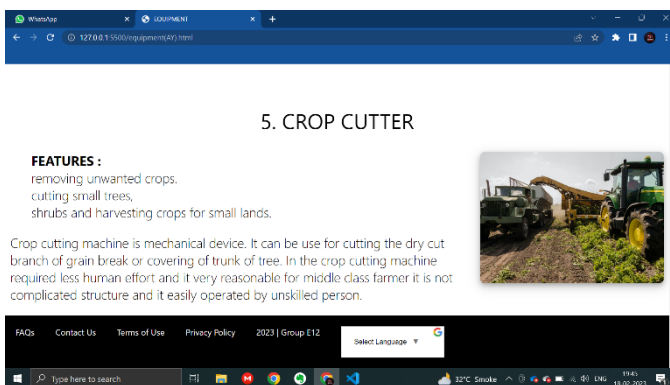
WhatsApp
EQUIPMENT
127.0.0.1:5500/equipment(AY).html

5. CROP CUTTER

FEATURES :
removing unwanted crops.
cutting small trees,
shrubs and harvesting crops for small lands.

Crop cutting machine is mechanical device. It can be use for cutting the dry cut branch of grain break or covering of trunk of tree. In the crop cutting machine required less human effort and it very reasonable for middle class farmer it is not complicated structure and it easily operated by unskilled person.

FAQs Contact Us Terms of Use Privacy Policy 2023 | Group E12

Select Language ▼

Type here to search
32°C Smoke
ENG
19:45
18-02-2023